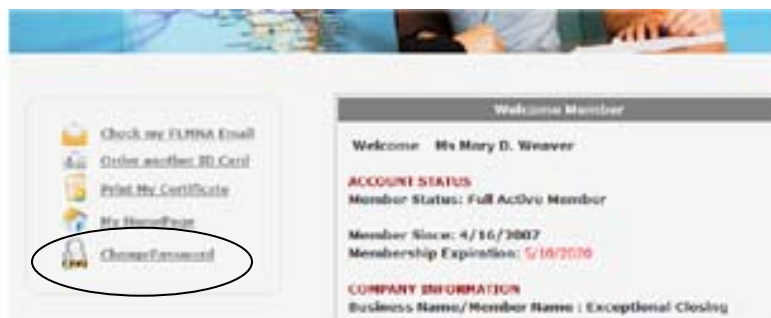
Check my FLMNA Email
Order another ID Card
Print My Certificate
My HomePage
ChangePassword

Welcome Member

Welcome Ms Mary D. Weaver

ACCOUNT STATUS
Member Status: Full Active Member

Member Since: 4/16/2007
Membership Expiration: 5/18/2020

COMPANY INFORMATION
Business Name/Member Name : Exceptional Closing